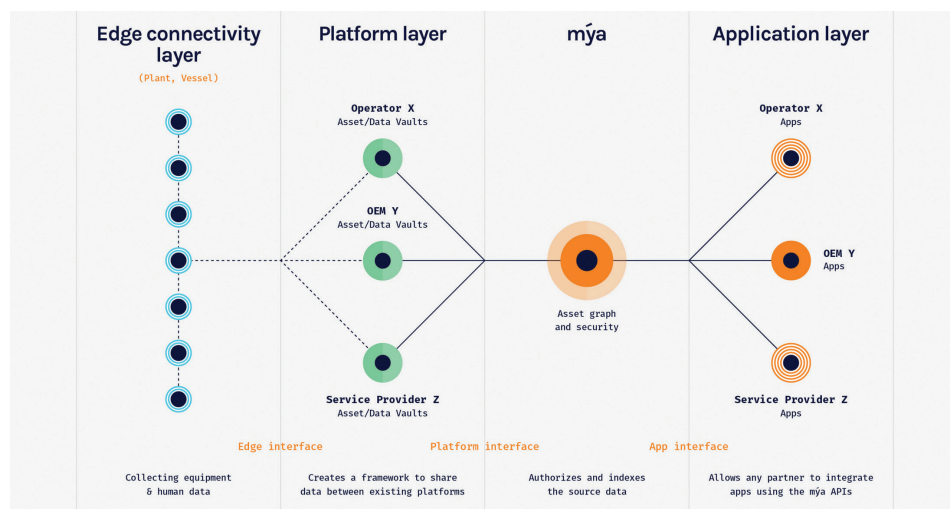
Edge connectivity layer

(Plant, Vessel)

Platform layer

mýa

Application layer

Operator X
Asset/Data Vaults

OEM Y
Asset/Data Vaults

Service Provider Z
Asset/Data Vaults

Asset graph and security

Operator X
Apps

OEM Y
Apps

Service Provider Z
Apps

Edge interface

Platform interface

App interface

Collecting equipment & human data

Creates a framework to share data between existing platforms

Authorizes and indexes the source data

Allows any partner to integrate apps using the mýa APIs